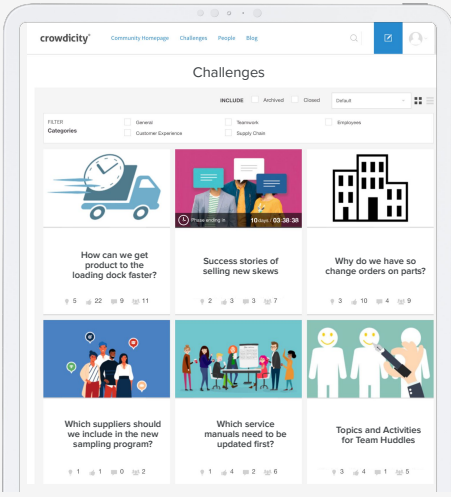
crowdicity

Community Homepage Challenges People Blog

Challenges

INCLUDE Archived Closed Default

FILTER
Categories

General
Customer Experience
Teamwork
Supply Chain
Employees

How can we get product to the loading dock faster?

5 22 9 11

Phase ending in 10days / 03:38:38

Success stories of selling new skews

2 3 3 7

Why do we have so change orders on parts?

3 10 4 9

Which suppliers should we include in the new sampling program?

1 1 0 2

Which service manuals need to be updated first?

1 4 2 6

Topics and Activities for Team Huddles

3 4 1 5